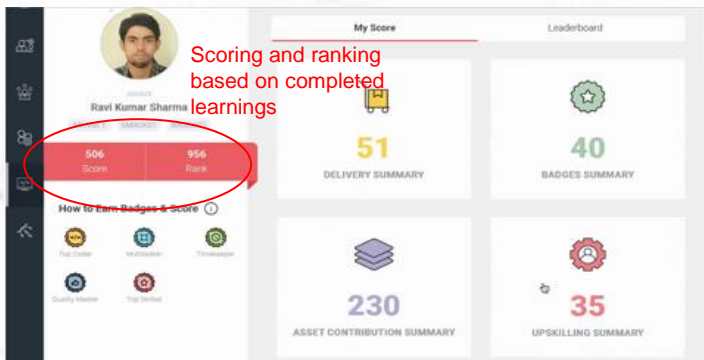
My Score
Leaderboard

Scoring and ranking based on completed learnings

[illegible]
Ravi Kumar Sharma
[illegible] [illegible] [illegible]

506
Score

956
Rank

How to Earn Badges & Score

Top Order
Multitasker
Timekeeper
Quality Master
Top Skilled

51
DELIVERY SUMMARY

40
BADGES SUMMARY

230
ASSET CONTRIBUTION SUMMARY

35
UPSKILLING SUMMARY